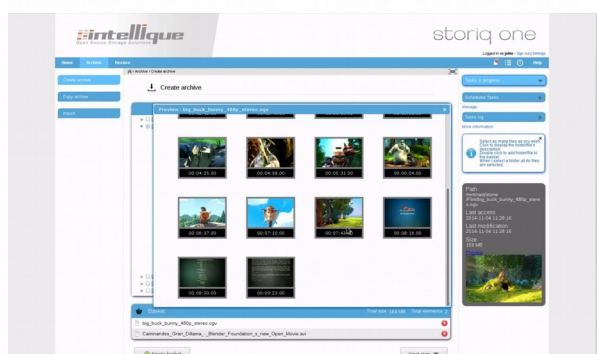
intellique
Open Source Storage Solutions

storiq one

Logged in as jdoe - Sign out Settings

Home Archive Restore

Help

Create archive

Copy archive

Insert

Archive / Create archive

Create archive

Preview : big_buck_bunny_480p_stereo.ogv

00:04:15.00
00:04:59.00
00:05:31.00
00:06:04.00
00:06:37.00
00:07:10.00
00:07:43.00
00:08:16.00
00:08:50.00
00:09:23.00

Basket

Total size: 163 MB Total elements: 2

big_buck_bunny_480p_stereo.ogv

Caminandes_Gran_Dillama_-_Blender_Foundation_s_new_Open_Movie.avi

Empty basket

Next step

Select a progress

Scheduled tasks

Manage

Tasks log

More information

Select as many files as you want. Click to display the file/folder's description. Double click to add file/folder to the basket. When I select a folder all its files are selected.

Path
/mnt/raid/home/big_buck_bunny_480p_stereo.ogv

Last access
2014-11-04 11:28:16

Last modification
2014-11-04 11:28:16

Size
159 MB